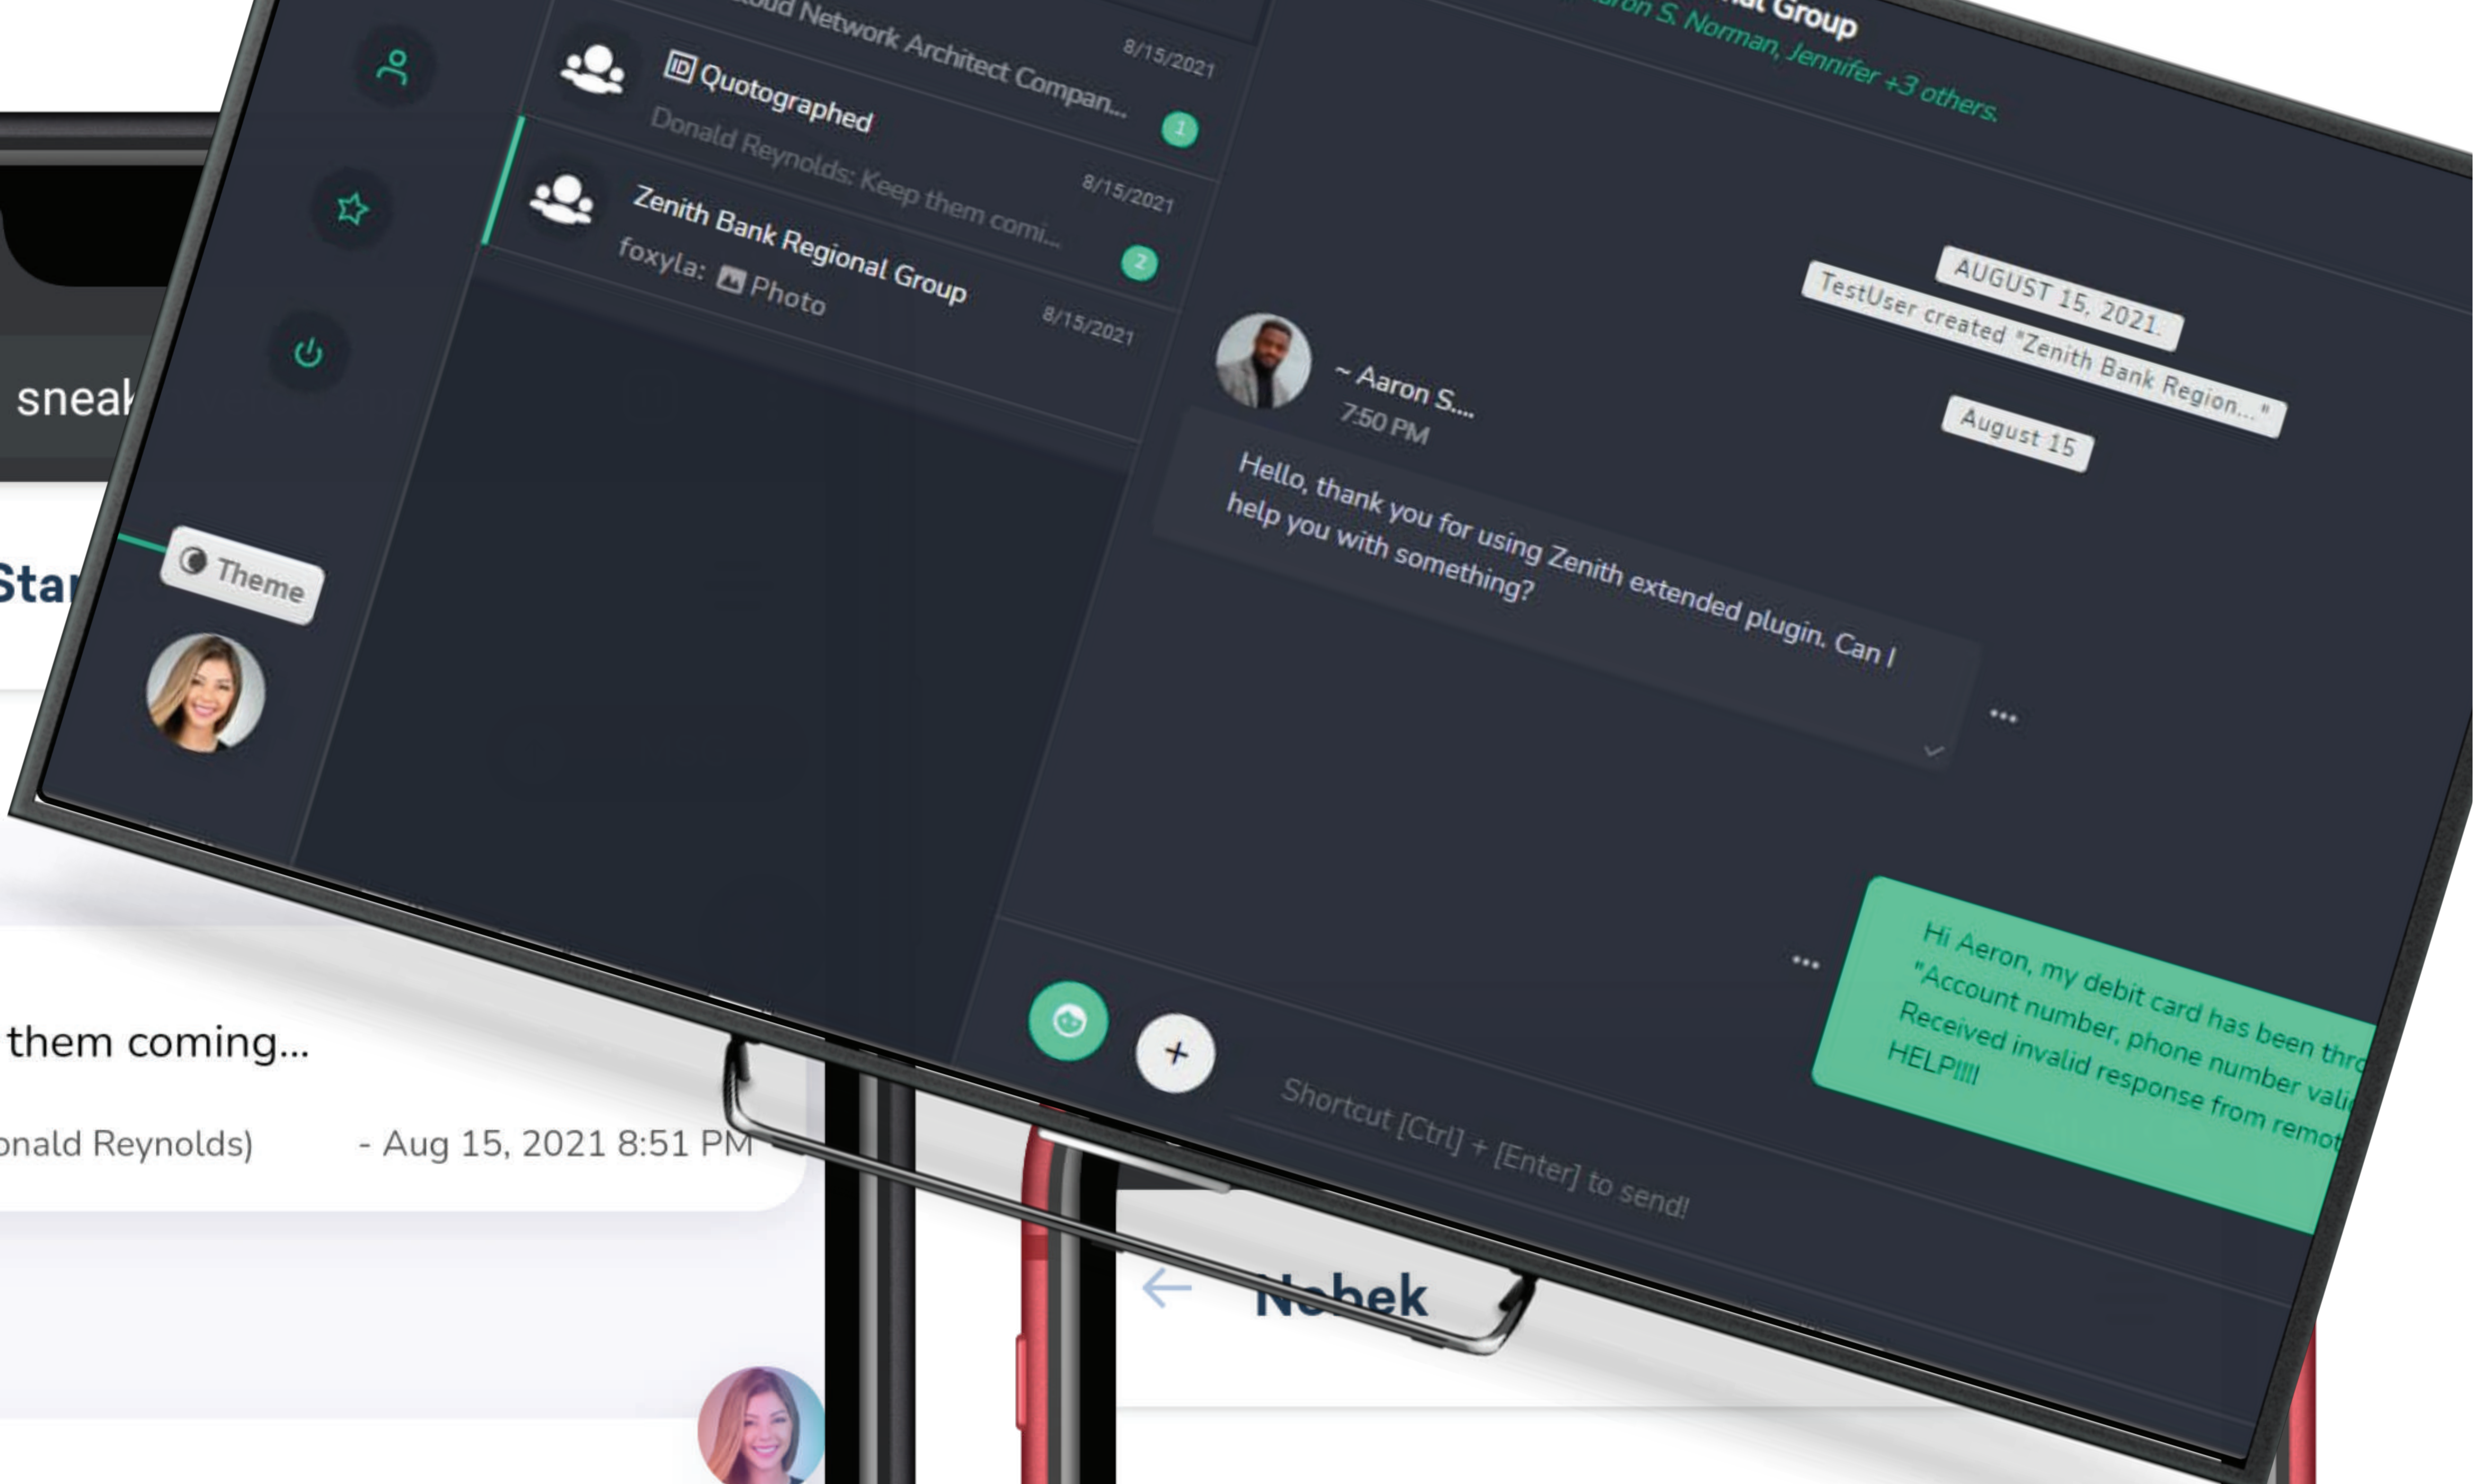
sneak

Star

them coming...

onald Reynolds) - Aug 15, 2021 8:51 PM

Theme

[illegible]ud Network Architect Compan...
8/15/2021

Quotographed
Donald Reynolds: Keep them comi...
1
8/15/2021

Zenith Bank Regional Group
foxyla: Photo
2
8/15/2021

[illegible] Group
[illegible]ron S. Norman, Jennifer +3 others.

AUGUST 15, 2021
TestUser created "Zenith Bank Region..."
August 15

~ Aaron S....
7:50 PM

Hello, thank you for using Zenith extended plugin. Can I help you with something?

Hi Aeron, my debit card has been thr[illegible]
"Account number, phone number vali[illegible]
Received invalid response from remot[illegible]
HELP!!!!

Shortcut [Ctrl] + [Enter] to send!

Nebek